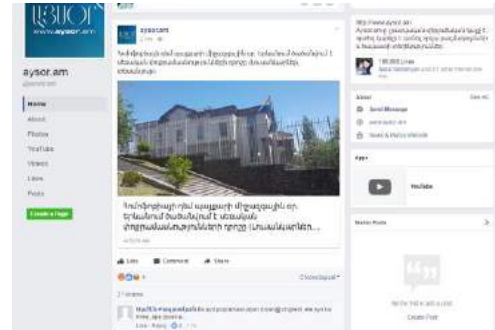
ԱՅՍՕՐ
www.aysor.am

aysor.am
@aysor.am

Home
About
Photos
YouTube
Videos
Likes
Posts

Create a Page

aysor.am

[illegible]

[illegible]

Like
Comment
Share

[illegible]

http://www.aysor.am
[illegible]

180,000 Likes
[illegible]

About
See All

Send Message
www.aysor.am
News & Media Website

Apps

YouTube

Visitor Posts

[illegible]
Create Post